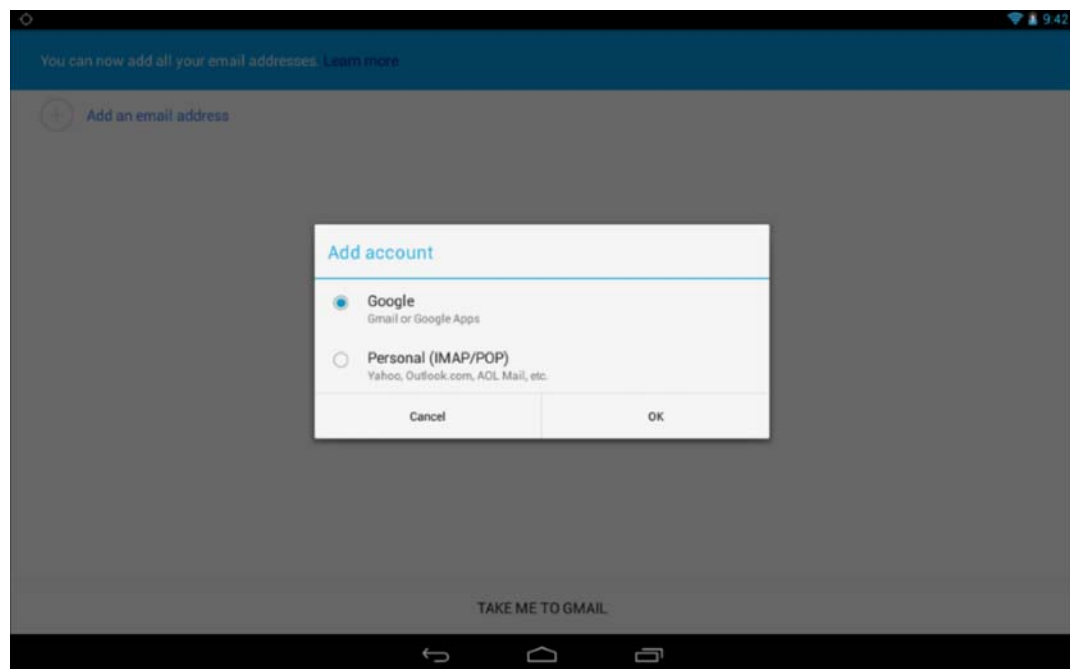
9:42

You can now add all your email addresses. Learn more

Add an email address

Add account

Google
Gmail or Google Apps

Personal (IMAP/POP)
Yahoo, Outlook.com, AOL Mail, etc.

Cancel

OK

TAKE ME TO GMAIL